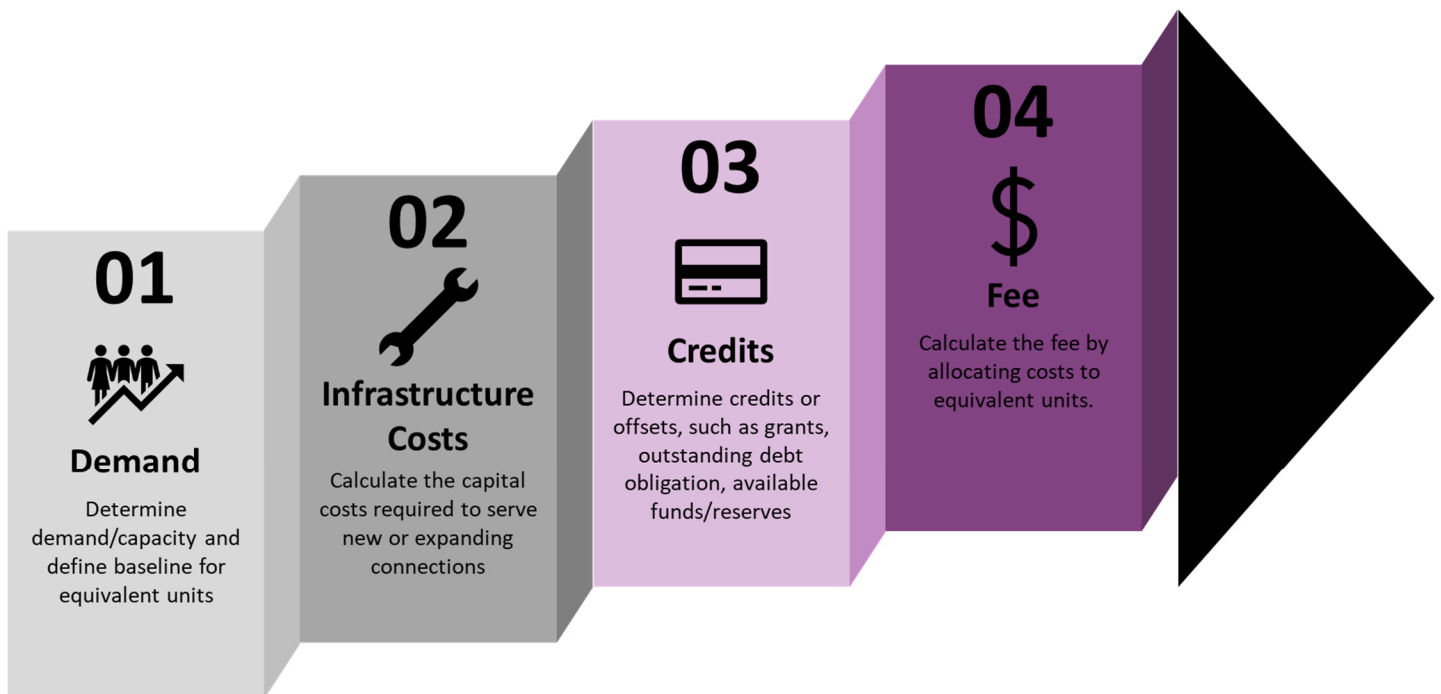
01

Demand

Determine demand/capacity and define baseline for equivalent units

02

Infrastructure Costs

Calculate the capital costs required to serve new or expanding connections

03

Credits

Determine credits or offsets, such as grants, outstanding debt obligation, available funds/reserves

04

$

Fee

Calculate the fee by allocating costs to equivalent units.